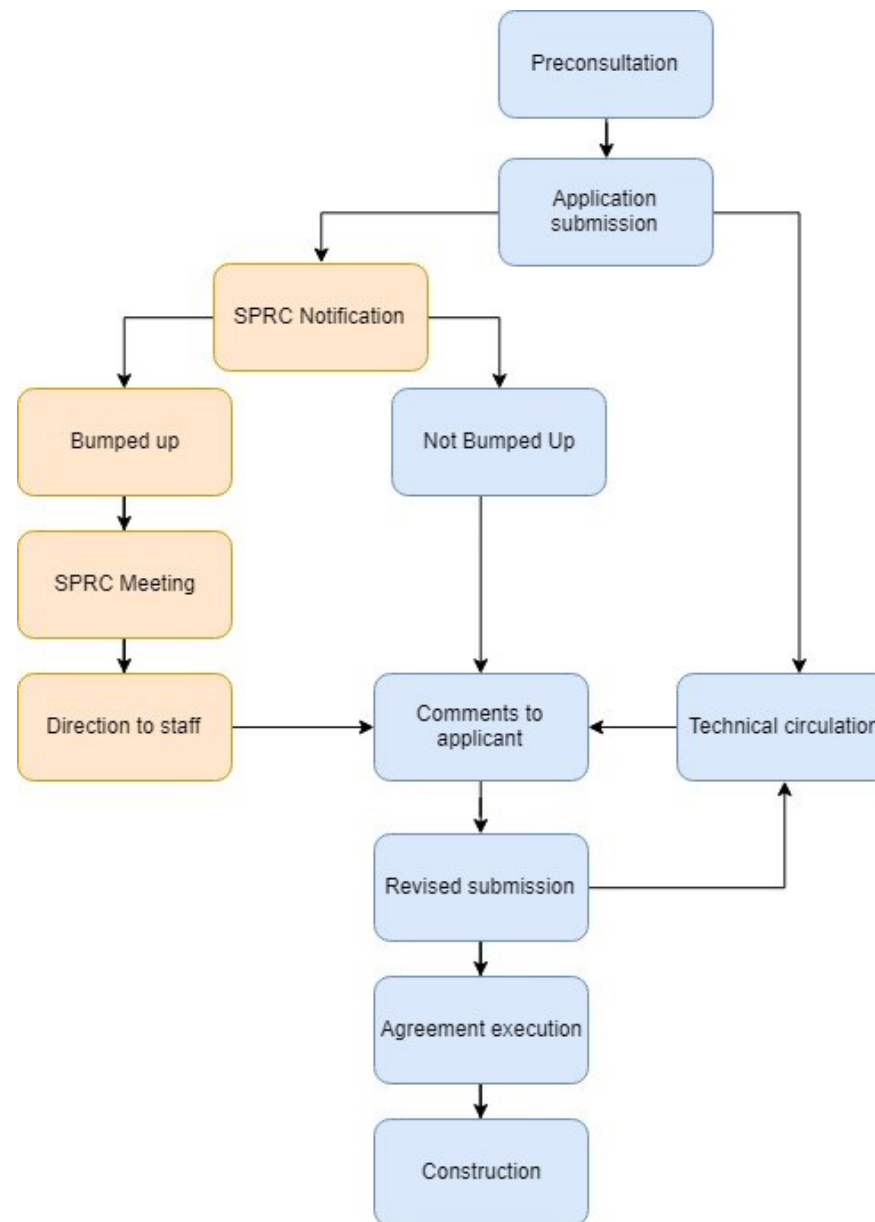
Preconsultation

Application submission

SPRC Notification

Bumped up

Not Bumped Up

SPRC Meeting

Direction to staff

Comments to applicant

Technical circulation

Revised submission

Agreement execution

Construction